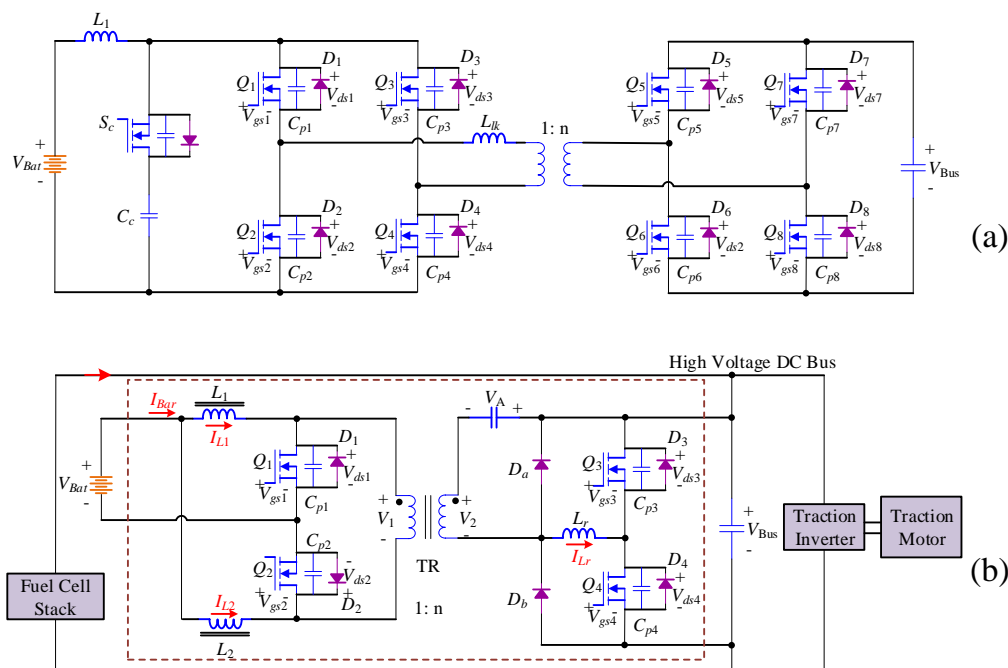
$L_1$
$S_c$
$V_{Bat}$
$C_c$
$Q_1$ $D_1$ $V_{ds1}$ $V_{gs1}$ $C_{p1}$
$Q_3$ $D_3$ $V_{ds3}$ $V_{gs3}$ $C_{p3}$
$L_{lk}$
1: n
$Q_5$ $D_5$ $V_{ds5}$ $V_{gs5}$ $C_{p5}$
$Q_7$ $D_7$ $V_{ds7}$ $V_{gs7}$ $C_{p7}$
$V_{Bus}$
$Q_2$ $D_2$ $V_{ds2}$ $V_{gs2}$ $C_{p2}$
$Q_4$ $D_4$ $V_{ds4}$ $V_{gs4}$ $C_{p4}$
$Q_6$ $D_6$ $V_{ds2}$ $V_{gs6}$ $C_{p6}$
$Q_8$ $D_8$ $V_{ds8}$ $V_{gs8}$ $C_{p8}$
(a)

High Voltage DC Bus
$I_{Bat}$ $L_1$ $I_{L1}$
$V_{Bat}$
$Q_1$ $D_1$ $V_{ds1}$ $V_{gs1}$ $C_{p1}$
$V_1$ $V_2$
$V_A$
$D_a$
$Q_3$ $D_3$ $V_{ds3}$ $V_{gs3}$ $C_{p3}$
$L_r$ $I_{Lr}$
$V_{Bus}$
Traction Inverter
Traction Motor
$C_{p2}$ $Q_2$ $V_{ds2}$ $V_{gs2}$ $D_2$
TR
1: n
$D_b$
$Q_4$ $D_4$ $V_{ds4}$ $V_{gs4}$ $C_{p4}$
Fuel Cell Stack
$I_{L2}$
$L_2$
(b)